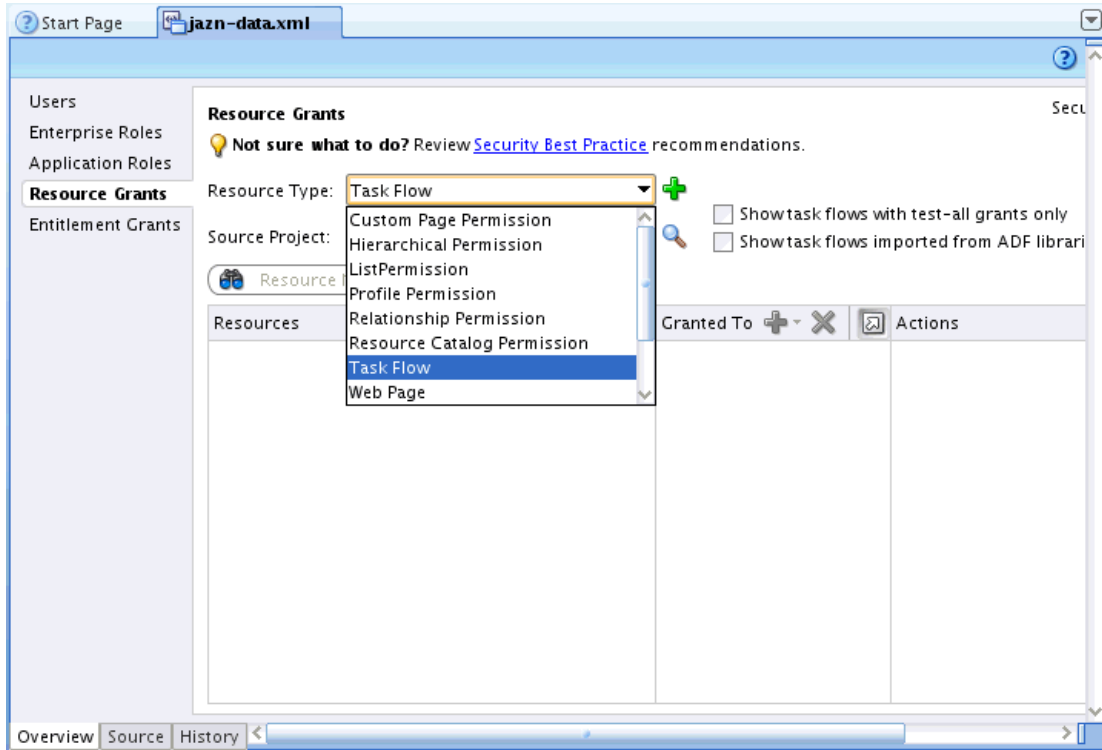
Start Page
jazn-data.xml

Users
Enterprise Roles
Application Roles
Resource Grants
Entitlement Grants

Resource Grants
Secu
Not sure what to do? Review Security Best Practice recommendations.

Resource Type: Task Flow

Custom Page Permission
Hierarchical Permission
ListPermission
Profile Permission
Relationship Permission
Resource Catalog Permission
Task Flow
Web Page

Show task flows with test-all grants only
Show task flows imported from ADF librari

Source Project:

Resource

Resources
Granted To
Actions

Overview
Source
History